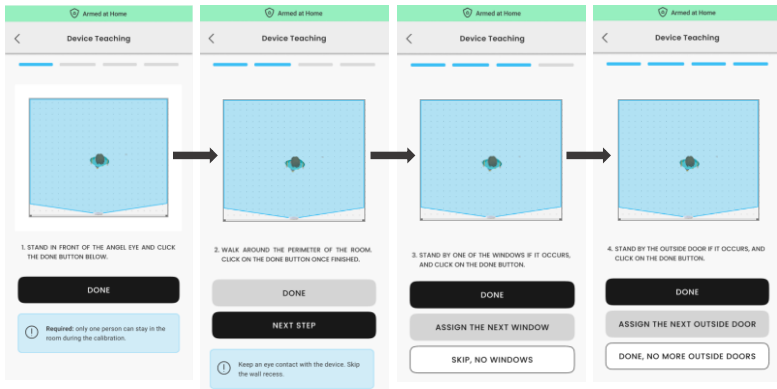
Armed at Home

Device Teaching

1. STAND IN FRONT OF THE ANGEL EYE AND CLICK THE DONE BUTTON BELOW.

DONE

Required: only one person can stay in the room during the calibration.

Armed at Home

Device Teaching

2. WALK AROUND THE PERIMETER OF THE ROOM. CLICK ON THE DONE BUTTON ONCE FINISHED.

DONE

NEXT STEP

Keep an eye contact with the device. Skip the wall recess.

Armed at Home

Device Teaching

3. STAND BY ONE OF THE WINDOWS IF IT OCCURS, AND CLICK ON THE DONE BUTTON.

DONE

ASSIGN THE NEXT WINDOW

SKIP, NO WINDOWS

Armed at Home

Device Teaching

4. STAND BY THE OUTSIDE DOOR IF IT OCCURS, AND CLICK ON THE DONE BUTTON.

DONE

ASSIGN THE NEXT OUTSIDE DOOR

DONE, NO MORE OUTSIDE DOORS